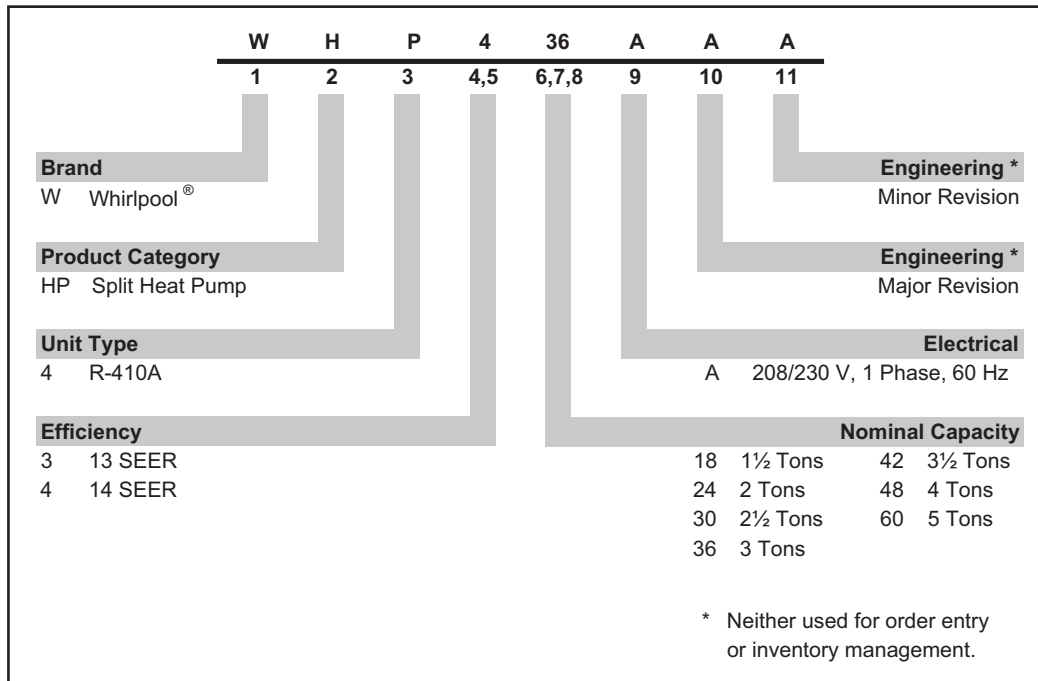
| W | H | P | 4 | 36 | A | A | A |
|---|---|---|---|---|---|---|---|
| 1 | 2 | 3 | 4,5 | 6,7,8 | 9 | 10 | 11 |

**Brand**
W Whirlpool ®

**Product Category**
HP Split Heat Pump

**Unit Type**
4 R-410A

**Efficiency**
3 13 SEER
4 14 SEER

**Engineering \***
Minor Revision

**Engineering \***
Major Revision

**Electrical**
A 208/230 V, 1 Phase, 60 Hz

**Nominal Capacity**
18 1½ Tons
24 2 Tons
30 2½ Tons
36 3 Tons
42 3½ Tons
48 4 Tons
60 5 Tons

\* Neither used for order entry or inventory management.